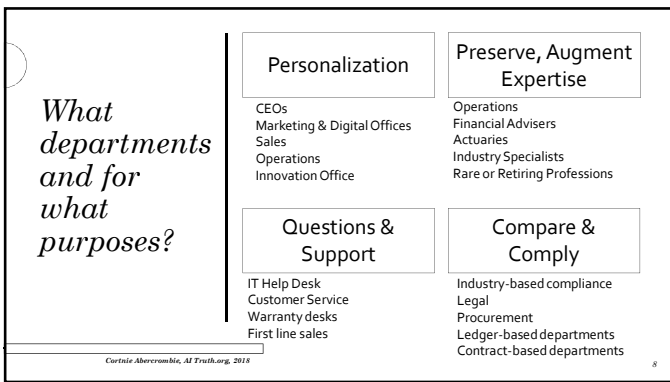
What departments and for what purposes?

Personalization

CEOs
Marketing & Digital Offices
Sales
Operations
Innovation Office

Preserve, Augment Expertise

Operations
Financial Advisers
Actuaries
Industry Specialists
Rare or Retiring Professions

Questions & Support

IT Help Desk
Customer Service
Warranty desks
First line sales

Compare & Comply

Industry-based compliance
Legal
Procurement
Ledger-based departments
Contract-based departments

Cortnie Abercrombie, AI Truth.org, 2018

8